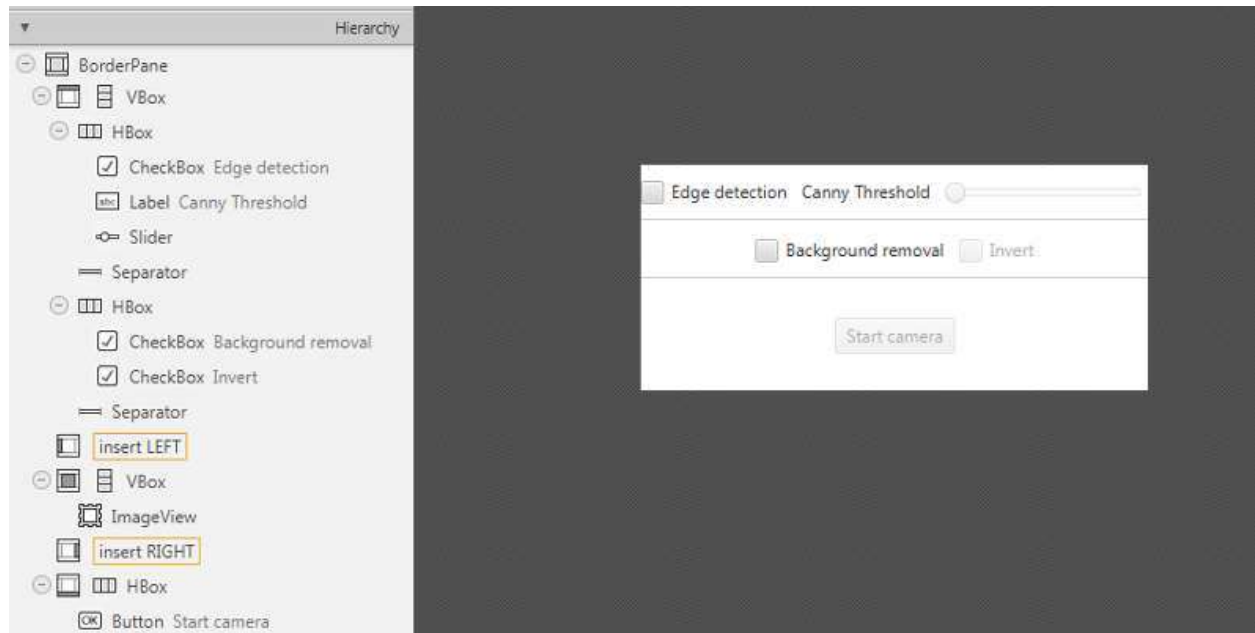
Hierarchy
BorderPane
VBox
HBox
CheckBox Edge detection
abc Label Canny Threshold
Slider
Separator
HBox
CheckBox Background removal
CheckBox Invert
Separator
insert LEFT
VBox
ImageView
insert RIGHT
HBox
OK Button Start camera

Edge detection Canny Threshold
Background removal Invert
Start camera